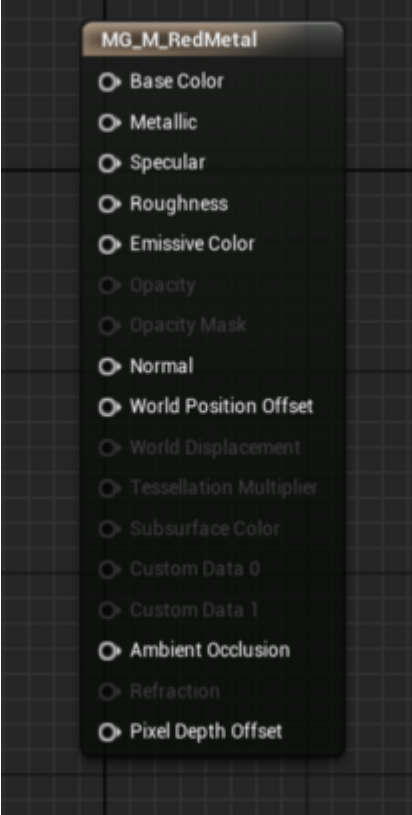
MG_M_RedMetal

Base Color

Metallic

Specular

Roughness

Emissive Color

Opacity

Opacity Mask

Normal

World Position Offset

World Displacement

Tessellation Multiplier

Subsurface Color

Custom Data 0

Custom Data 1

Ambient Occlusion

Refraction

Pixel Depth Offset